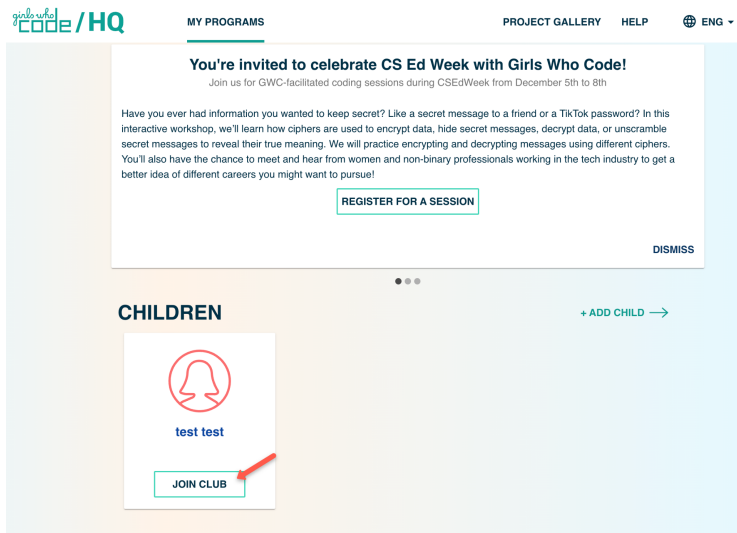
girls who code / HQ

MY PROGRAMS

PROJECT GALLERY HELP ENG

You're invited to celebrate CS Ed Week with Girls Who Code!

Join us for GWC-facilitated coding sessions during CSEdWeek from December 5th to 8th

Have you ever had information you wanted to keep secret? Like a secret message to a friend or a TikTok password? In this interactive workshop, we'll learn how ciphers are used to encrypt data, hide secret messages, decrypt data, or unscramble secret messages to reveal their true meaning. We will practice encrypting and decrypting messages using different ciphers. You'll also have the chance to meet and hear from women and non-binary professionals working in the tech industry to get a better idea of different careers you might want to pursue!

REGISTER FOR A SESSION

DISMISS

CHILDREN

+ ADD CHILD

test test

JOIN CLUB